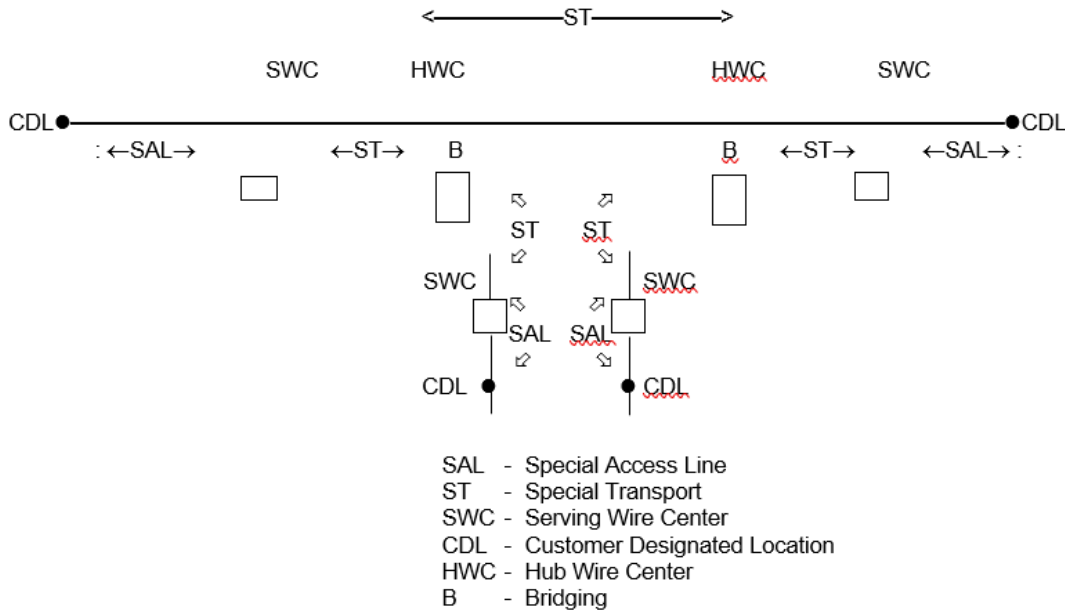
<——ST——>

SWC HWC HWC SWC

CDL CDL

: ←SAL→ ←ST→ B B ←ST→ ←SAL→ :

ST ST

SWC SWC

SAL SAL

CDL CDL

SAL - Special Access Line
ST - Special Transport
SWC - Serving Wire Center
CDL - Customer Designated Location
HWC - Hub Wire Center
B - Bridging